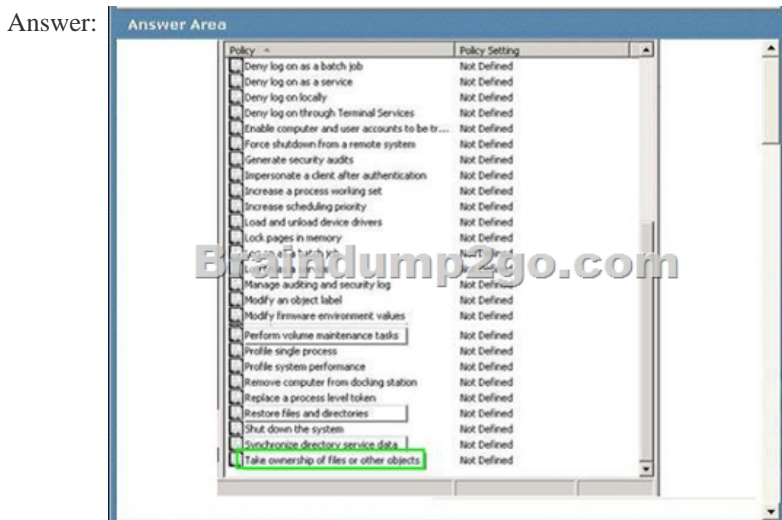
Answer:

Answer Area

| Policy | Policy Setting |
|---|---|
| Deny log on as a batch job | Not Defined |
| Deny log on as a service | Not Defined |
| Deny log on locally | Not Defined |
| Deny log on through Terminal Services | Not Defined |
| Enable computer and user accounts to be tr... | Not Defined |
| Force shutdown from a remote system | Not Defined |
| Generate security audits | Not Defined |
| Impersonate a client after authentication | Not Defined |
| Increase a process working set | Not Defined |
| Increase scheduling priority | Not Defined |
| Load and unload device drivers | Not Defined |
| Lock pages in memory | Not Defined |
| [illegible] | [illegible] |
| Manage auditing and security log | Not Defined |
| Modify an object label | Not Defined |
| Modify firmware environment values | Not Defined |
| Perform volume maintenance tasks | Not Defined |
| Profile single process | Not Defined |
| Profile system performance | Not Defined |
| Remove computer from docking station | Not Defined |
| Replace a process level token | Not Defined |
| Restore files and directories | Not Defined |
| Shut down the system | Not Defined |
| Synchronize directory service data | Not Defined |
| Take ownership of files or other objects | Not Defined |

Braindump2go.com